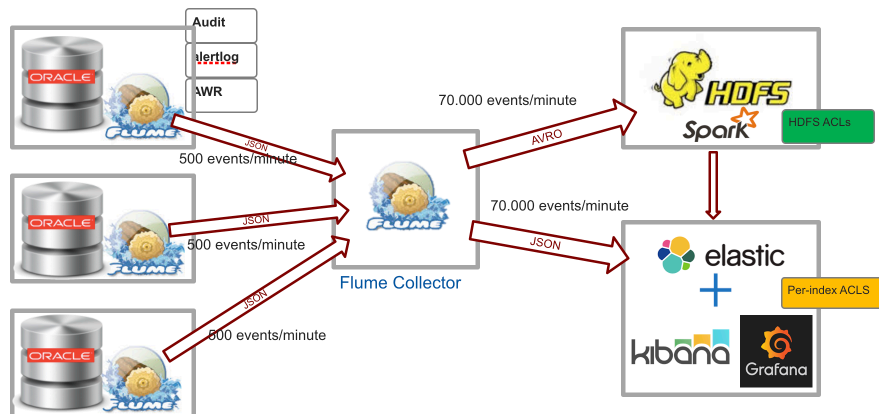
Audit
alertlog
AWR
ORACLE
FLUME
JSON
500 events/minute
ORACLE
FLUME
JSON
500 events/minute
ORACLE
FLUME
JSON
500 events/minute
FLUME
Flume Collector
70.000 events/minute
AVRO
HDFS
Spark
HDFS ACLs
70.000 events/minute
JSON
elastic
+
Per-index ACLS
kibana
Grafana